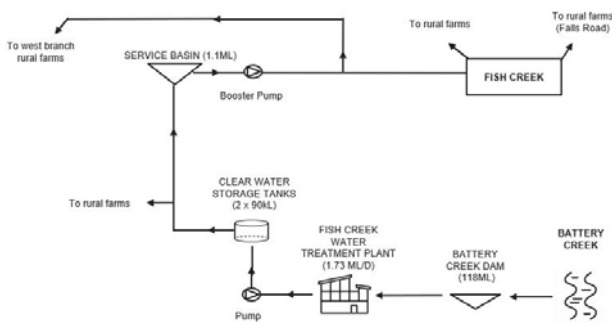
To west branch rural farms

SERVICE BASIN (1.1ML)

Booster Pump

To rural farms

To rural farms (Falls Road)

FISH CREEK

CLEAR WATER STORAGE TANKS (2 x 90kL)

To rural farms

FISH CREEK WATER TREATMENT PLANT (1.73 ML/D)

BATTERY CREEK DAM (118ML)

BATTERY CREEK

Pump